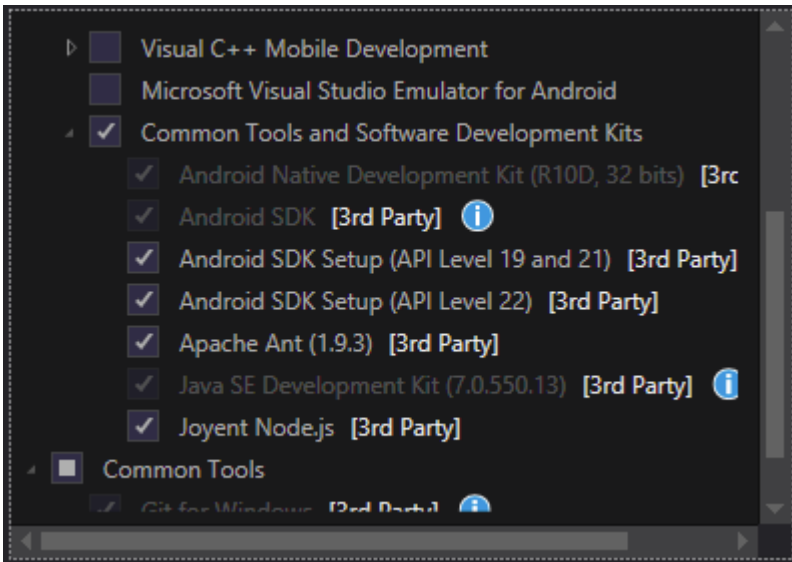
Visual C++ Mobile Development

Microsoft Visual Studio Emulator for Android

Common Tools and Software Development Kits

Android Native Development Kit (R10D, 32 bits) [3rc

Android SDK [3rd Party]

Android SDK Setup (API Level 19 and 21) [3rd Party]

Android SDK Setup (API Level 22) [3rd Party]

Apache Ant (1.9.3) [3rd Party]

Java SE Development Kit (7.0.550.13) [3rd Party]

Joyent Node.js [3rd Party]

Common Tools

Git for Windows [3rd Party]